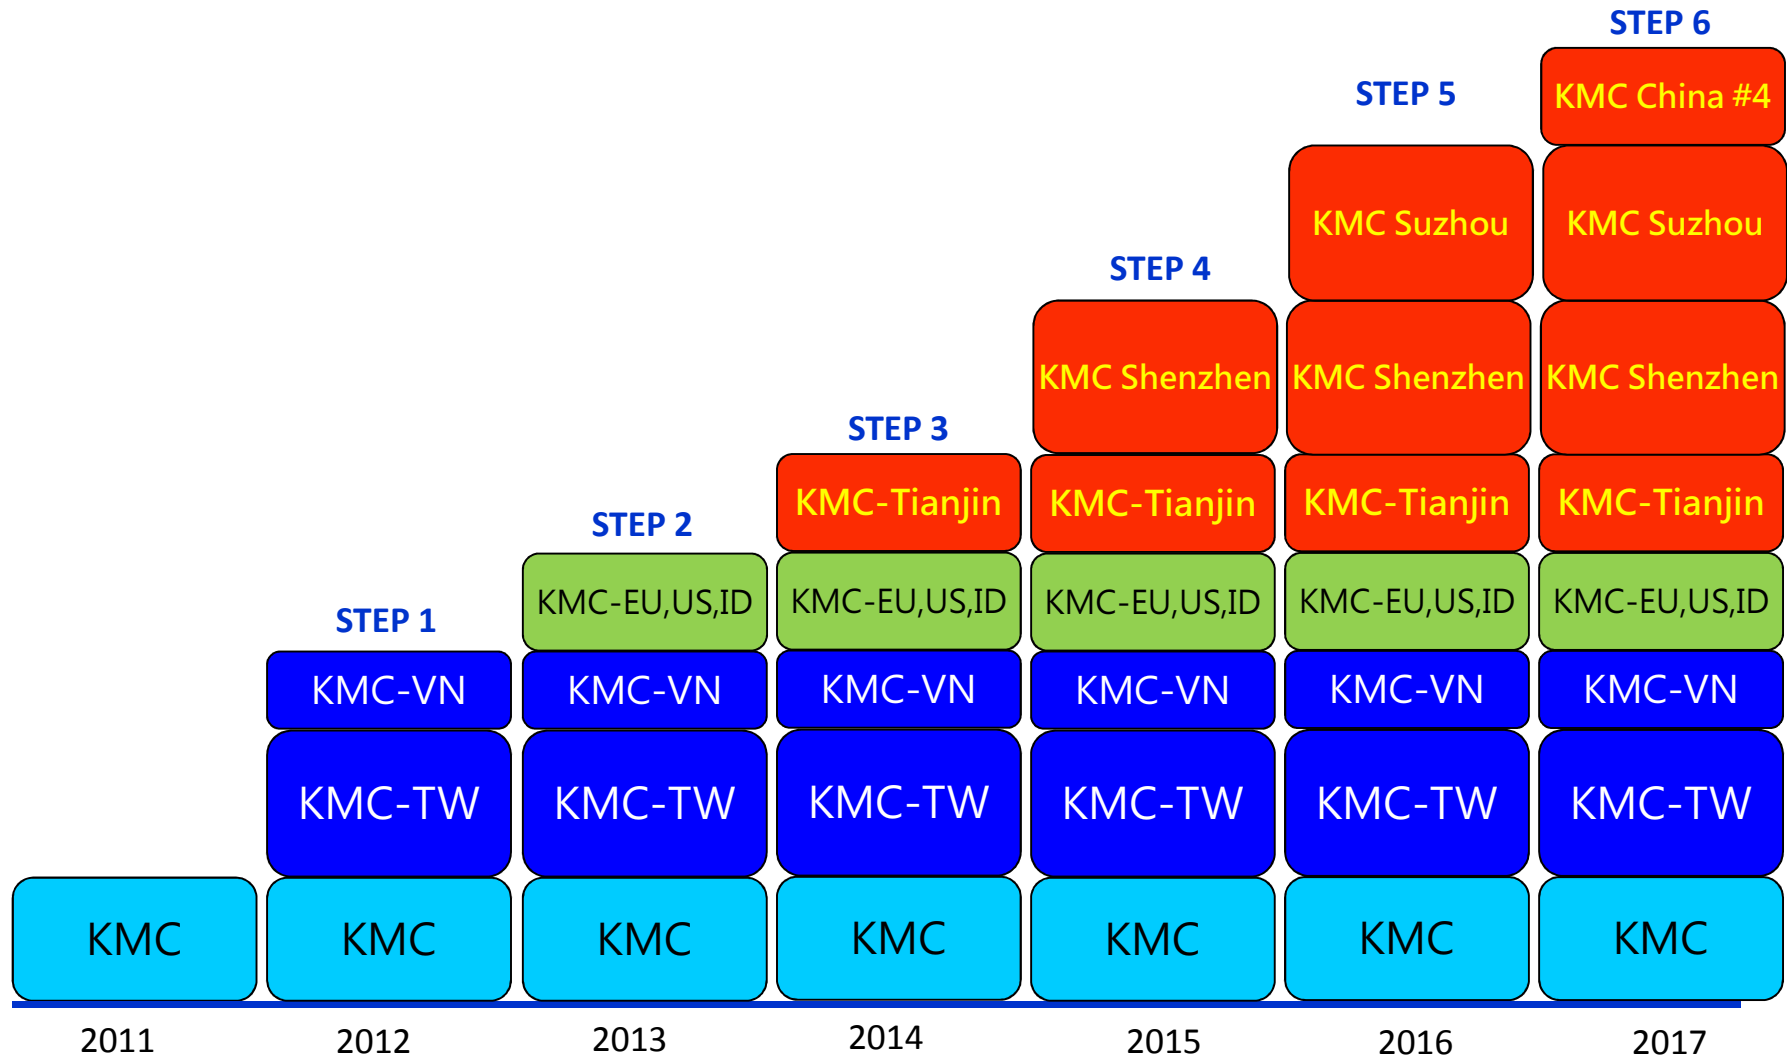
STEP 6

STEP 5

STEP 4

STEP 3

STEP 2

STEP 1

KMC China #4
KMC Suzhou
KMC Shenzhen
KMC-Tianjin
KMC-EU,US,ID
KMC-VN
KMC-TW
KMC

KMC Suzhou
KMC Shenzhen
KMC-Tianjin
KMC-EU,US,ID
KMC-VN
KMC-TW
KMC

KMC Shenzhen
KMC-Tianjin
KMC-EU,US,ID
KMC-VN
KMC-TW
KMC

KMC-Tianjin
KMC-EU,US,ID
KMC-VN
KMC-TW
KMC

KMC-EU,US,ID
KMC-VN
KMC-TW
KMC

KMC-VN
KMC-TW
KMC

KMC

2011 2012 2013 2014 2015 2016 2017